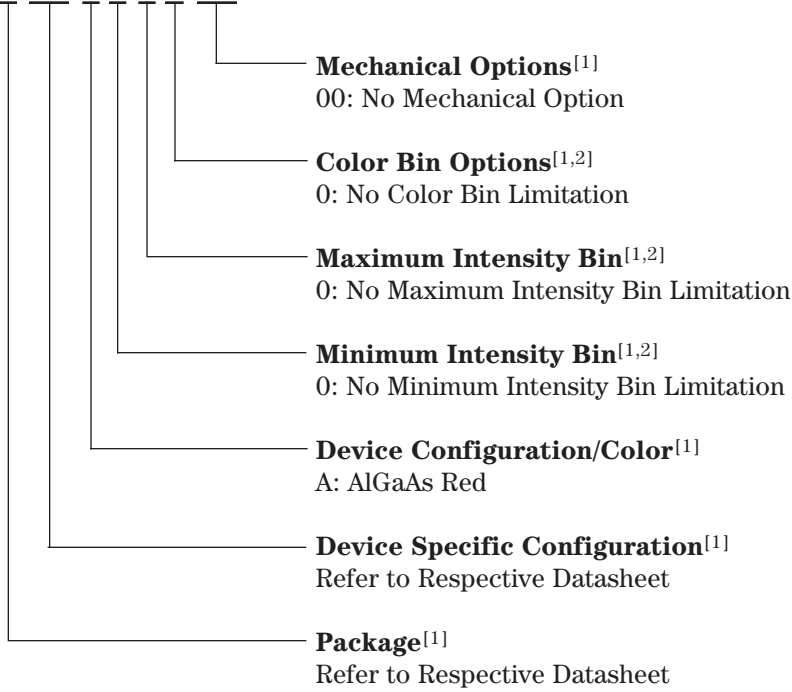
**Mechanical Options**$^{[1]}$
00: No Mechanical Option

**Color Bin Options**$^{[1,2]}$
0: No Color Bin Limitation

**Maximum Intensity Bin**$^{[1,2]}$
0: No Maximum Intensity Bin Limitation

**Minimum Intensity Bin**$^{[1,2]}$
0: No Minimum Intensity Bin Limitation

**Device Configuration/Color**$^{[1]}$
A: AlGaAs Red

**Device Specific Configuration**$^{[1]}$
Refer to Respective Datasheet

**Package**$^{[1]}$
Refer to Respective Datasheet